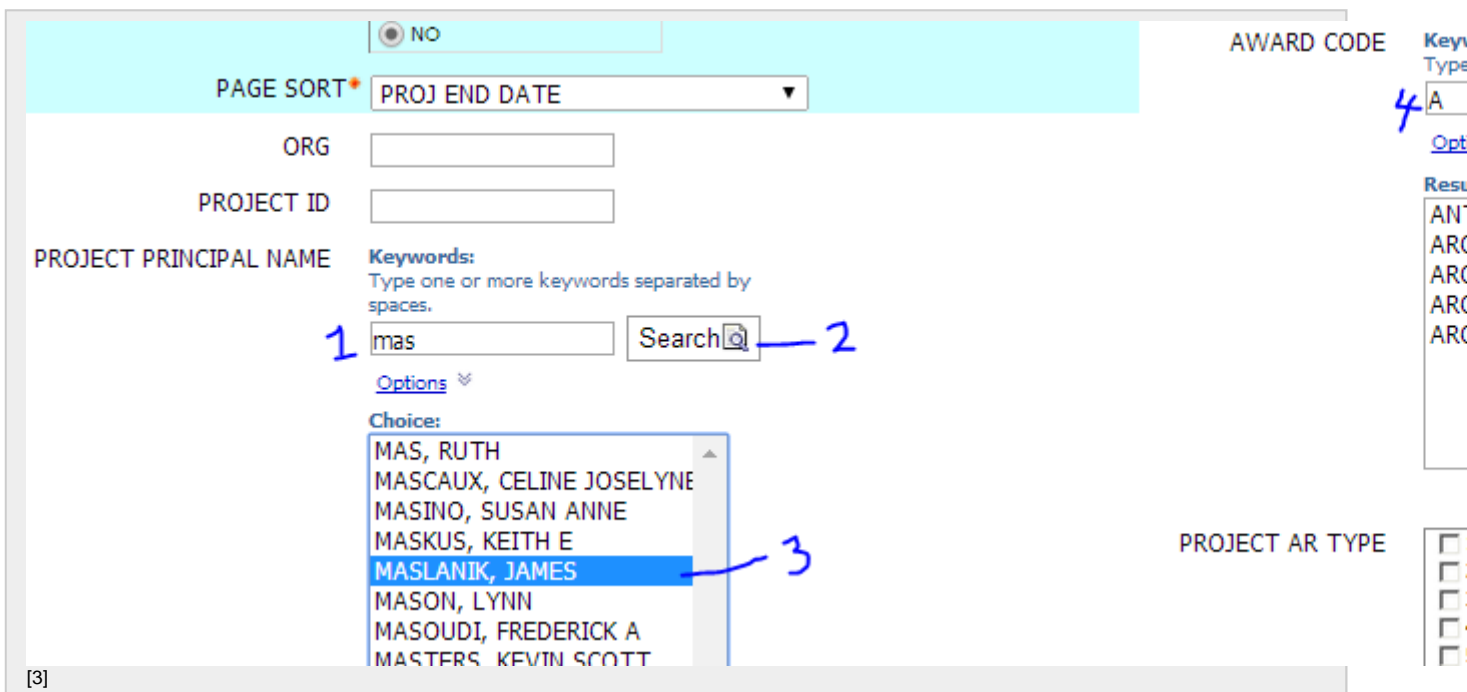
NO

PAGE SORT* PROJ END DATE

ORG

PROJECT ID

PROJECT PRINCIPAL NAME

Keywords:
Type one or more keywords separated by spaces.

1 mas Search — 2

Options

Choice:
MAS, RUTH
MASCAUX, CELINE JOSELYNE
MASINO, SUSAN ANNE
MASKUS, KEITH E
MASLANIK, JAMES — 3
MASON, LYNN
MASOUDI, FREDERICK A
MASTERS, KEVIN SCOTT

AWARD CODE

Keyw
Type
4 A
Opt
Resu
ANT
ARC
ARC
ARC
ARC

PROJECT AR TYPE

[3]